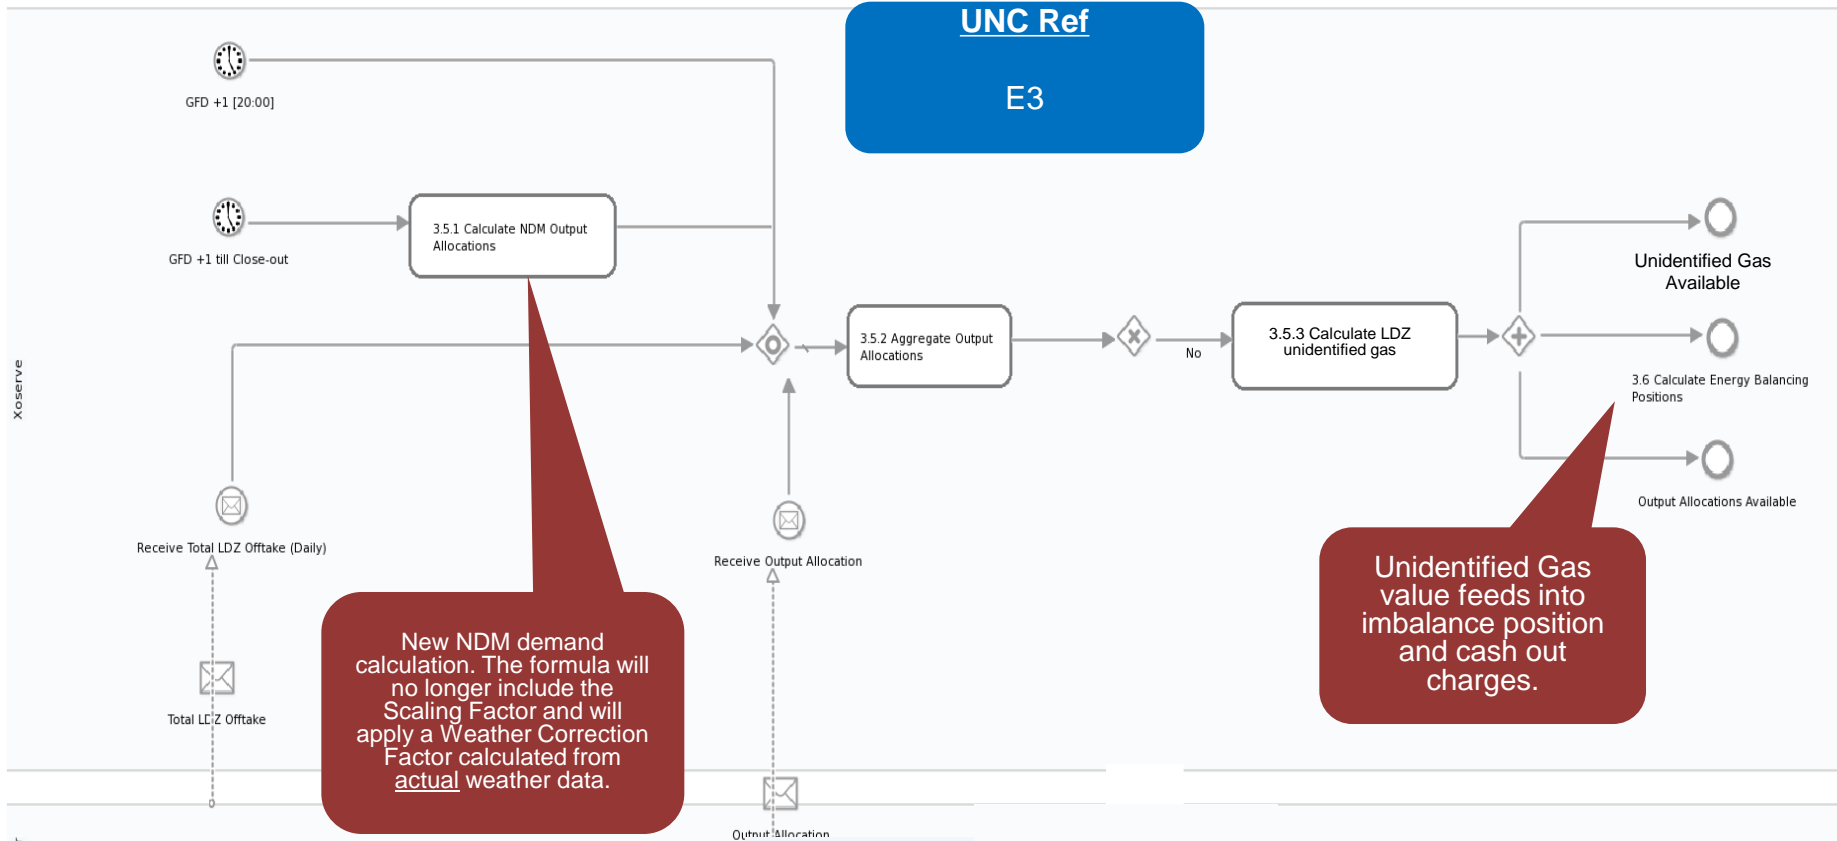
UNC Ref

E3

GFD +1 [20:00]

GFD +1 till Close-out

3.5.1 Calculate NDM Output Allocations

Xoserve

3.5.2 Aggregate Output Allocations

No

3.5.3 Calculate LDZ unidentified gas

Unidentified Gas Available

3.6 Calculate Energy Balancing Positions

Output Allocations Available

Receive Total LDZ Offtake (Daily)

Receive Output Allocation

Total LDZ Offtake

New NDM demand calculation. The formula will no longer include the Scaling Factor and will apply a Weather Correction Factor calculated from actual weather data.

Unidentified Gas value feeds into imbalance position and cash out charges.

Output Allocation